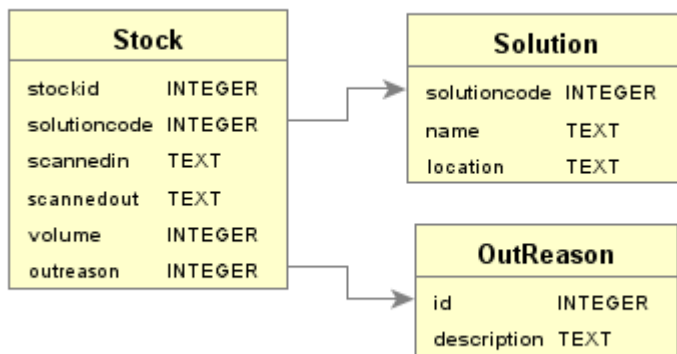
Stock

| stockid | INTEGER |
|---|---|
| solutioncode | INTEGER |
| scannedin | TEXT |
| scannedout | TEXT |
| volume | INTEGER |
| outreason | INTEGER |

Solution

| solutioncode | INTEGER |
|---|---|
| name | TEXT |
| location | TEXT |

OutReason

| id | INTEGER |
|---|---|
| description | TEXT |